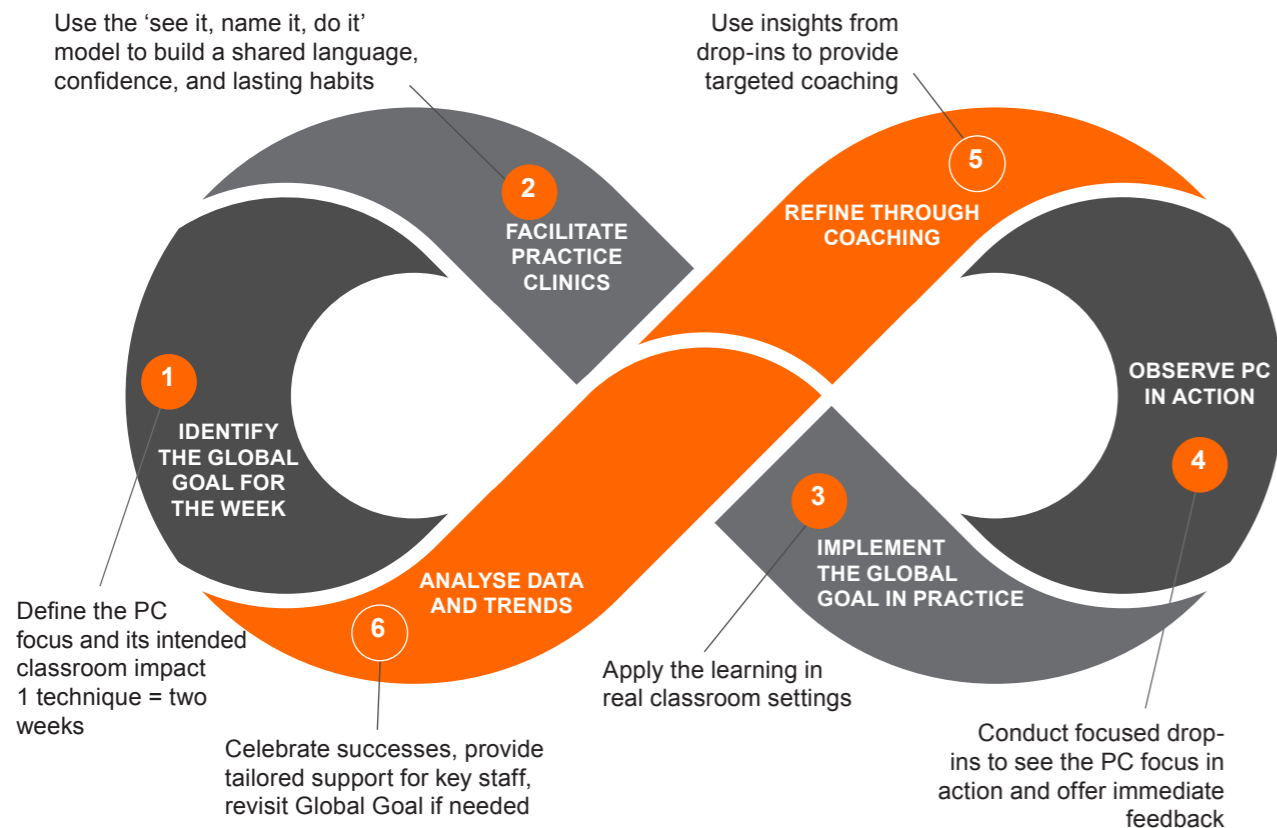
Use the ‘see it, name it, do it’ model to build a shared language, confidence, and lasting habits

Use insights from drop-ins to provide targeted coaching

2
FACILITATE PRACTICE CLINICS

5
REFINE THROUGH COACHING

1
IDENTIFY THE GLOBAL GOAL FOR THE WEEK

OBSERVE PC IN ACTION

4

3
IMPLEMENT THE GLOBAL GOAL IN PRACTICE

ANALYSE DATA AND TRENDS

6

Define the PC focus and its intended classroom impact
1 technique = two weeks

Apply the learning in real classroom settings

Celebrate successes, provide tailored support for key staff, revisit Global Goal if needed

Conduct focused drop-ins to see the PC focus in action and offer immediate feedback